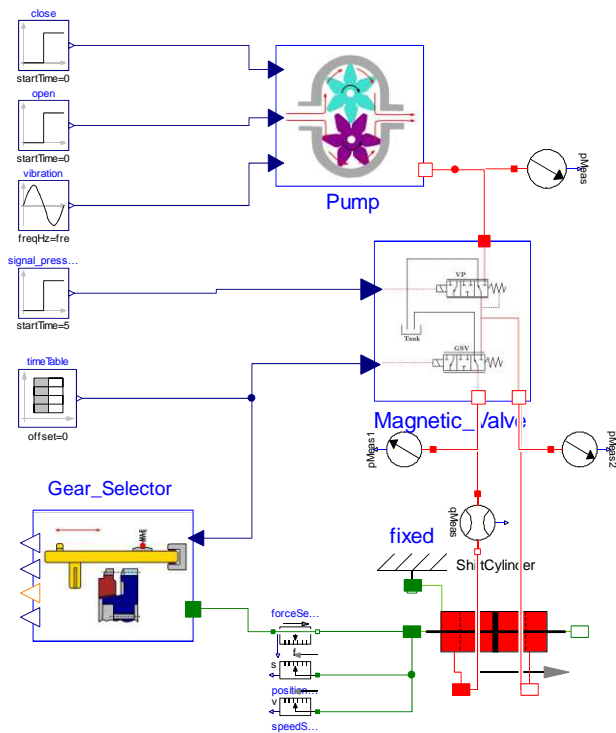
close

startTime=0

open

startTime=0

vibration

freqHz=fre

Pump

pMeas

signal_press...

startTime=5

VP

Tank

GSV

timeTable

offset=0

Magnetic_Valve

pMeas1

pMeas2

Gear_Selector

qMeas

fixed

ShiftCylinder

forceSe...

f

s

position...

v

speedS...